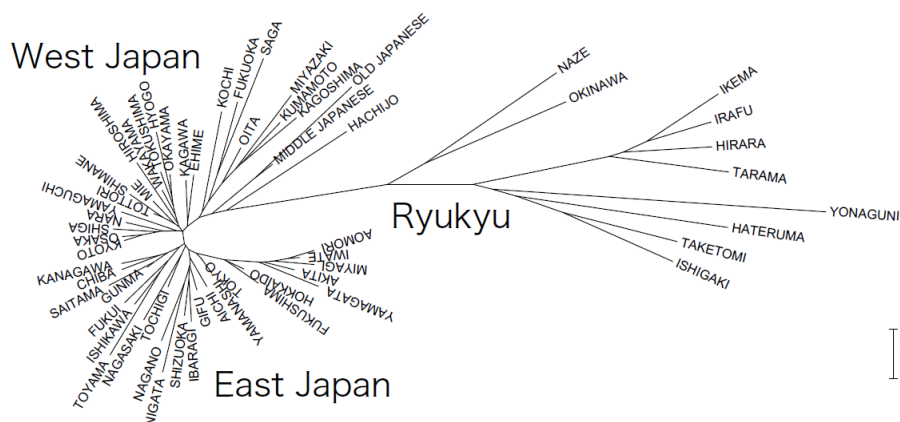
West Japan

KOCHI
FUKUOKA
SAGA
MIYAZAKI
KUMAMOTO
KAGOSHIMA
OLD JAPANESE
MIDDLE JAPANESE
HACHIJO
OITA
EHIME
KAGAWA
OKAYAMA
HYOGO
WAKAYAMA
TOKUSHIMA
HIROSHIMA
MIE
SHIMANE
TOTTORI
YAMAGUCHI
NARA
SHIGA
OSAKA
KYOTO
KANAGAWA
CHIBA
SAITAMA
GUNMA
FUKUI
ISHIKAWA
TOYAMA
NAGASAKI
TOCHIGI
NAGANO
NIIGATA
SHIZUOKA
IBARAGI
GIFU
AICHI
TOKYO
YAMANASHI
HOKKAIDO
FUKUSHIMA
AKITA
IWATE
MIYAGI
AOMORI
YAMAGATA

East Japan

Ryukyu

NAZE
OKINAWA
IKEMA
IRAFU
HIRARA
TARAMA
YONAGUNI
HATERUMA
TAKETOMI
ISHIGAKI